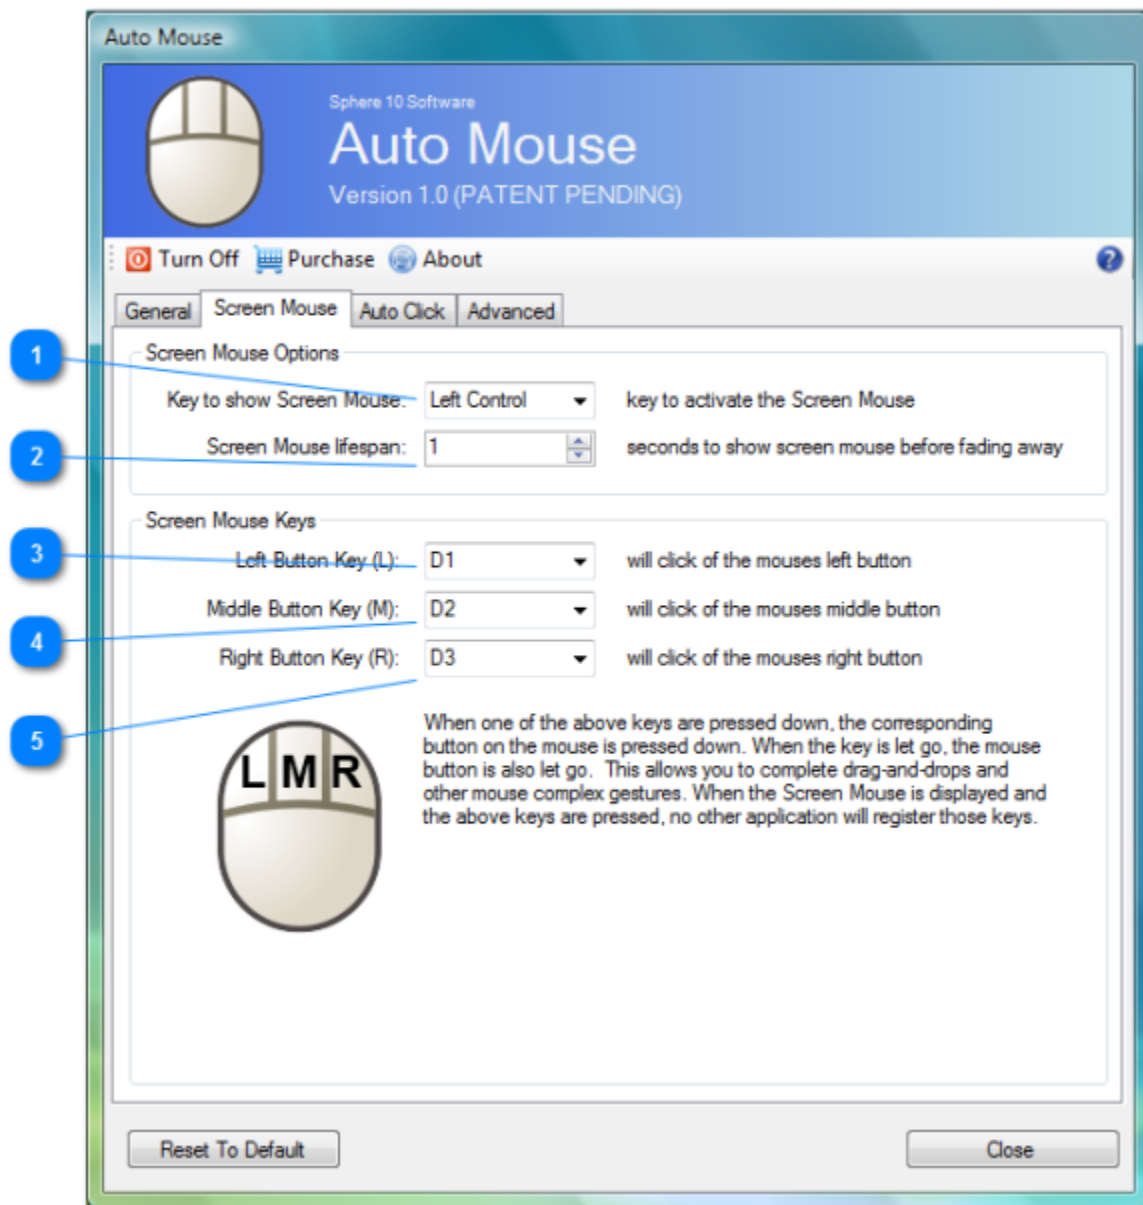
Auto Mouse

Sphere 10 Software

Auto Mouse

Version 1.0 (PATENT PENDING)

Turn Off Purchase About

General Screen Mouse Auto Click Advanced

Screen Mouse Options

1

Key to show Screen Mouse: Left Control key to activate the Screen Mouse

2

Screen Mouse lifespan: 1 seconds to show screen mouse before fading away

Screen Mouse Keys

3

Left Button Key (L): D1 will click of the mouses left button

4

Middle Button Key (M): D2 will click of the mouses middle button

Right Button Key (R): D3 will click of the mouses right button

5

L M R

When one of the above keys are pressed down, the corresponding button on the mouse is pressed down. When the key is let go, the mouse button is also let go. This allows you to complete drag-and-drops and other mouse complex gestures. When the Screen Mouse is displayed and the above keys are pressed, no other application will register those keys.

Reset To Default

Close